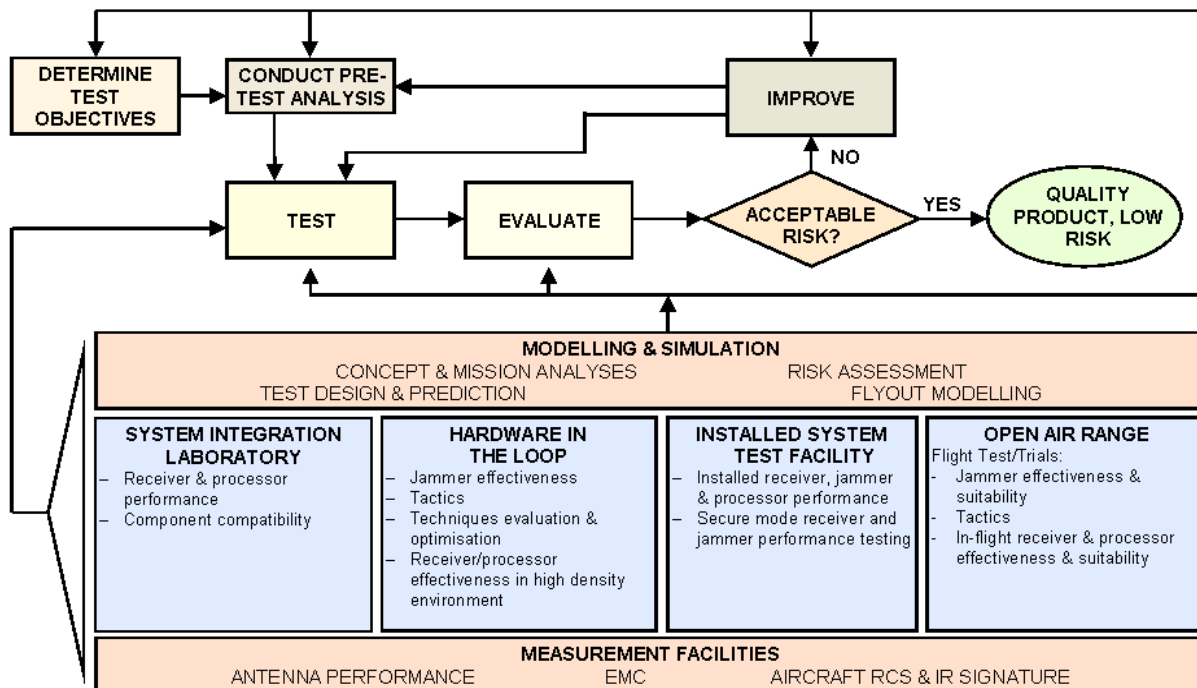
DETERMINE TEST OBJECTIVES

CONDUCT PRE-TEST ANALYSIS

IMPROVE

NO

TEST

EVALUATE

ACCEPTABLE RISK?

YES

QUALITY PRODUCT, LOW RISK

MODELLING & SIMULATION
CONCEPT & MISSION ANALYSES
RISK ASSESSMENT
TEST DESIGN & PREDICTION
FLYOUT MODELLING

SYSTEM INTEGRATION LABORATORY
– Receiver & processor performance
– Component compatibility

HARDWARE IN THE LOOP
– Jammer effectiveness
– Tactics
– Techniques evaluation & optimisation
– Receiver/processor effectiveness in high density environment

INSTALLED SYSTEM TEST FACILITY
– Installed receiver, jammer & processor performance
– Secure mode receiver and jammer performance testing

OPEN AIR RANGE
Flight Test/Trials:
- Jammer effectiveness & suitability
- Tactics
- In-flight receiver & processor effectiveness & suitability

MEASUREMENT FACILITIES
ANTENNA PERFORMANCE
EMC
AIRCRAFT RCS & IR SIGNATURE